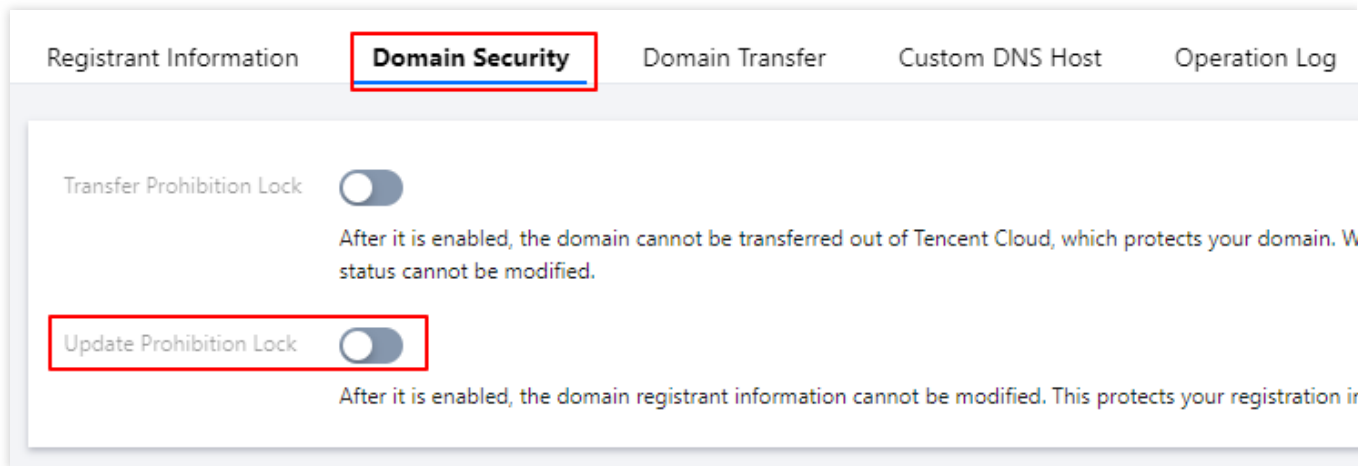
Registrant Information Domain Security Domain Transfer Custom DNS Host Operation Log

Transfer Prohibition Lock

After it is enabled, the domain cannot be transferred out of Tencent Cloud, which protects your domain. W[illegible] status cannot be modified.

Update Prohibition Lock

After it is enabled, the domain registrant information cannot be modified. This protects your registration i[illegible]